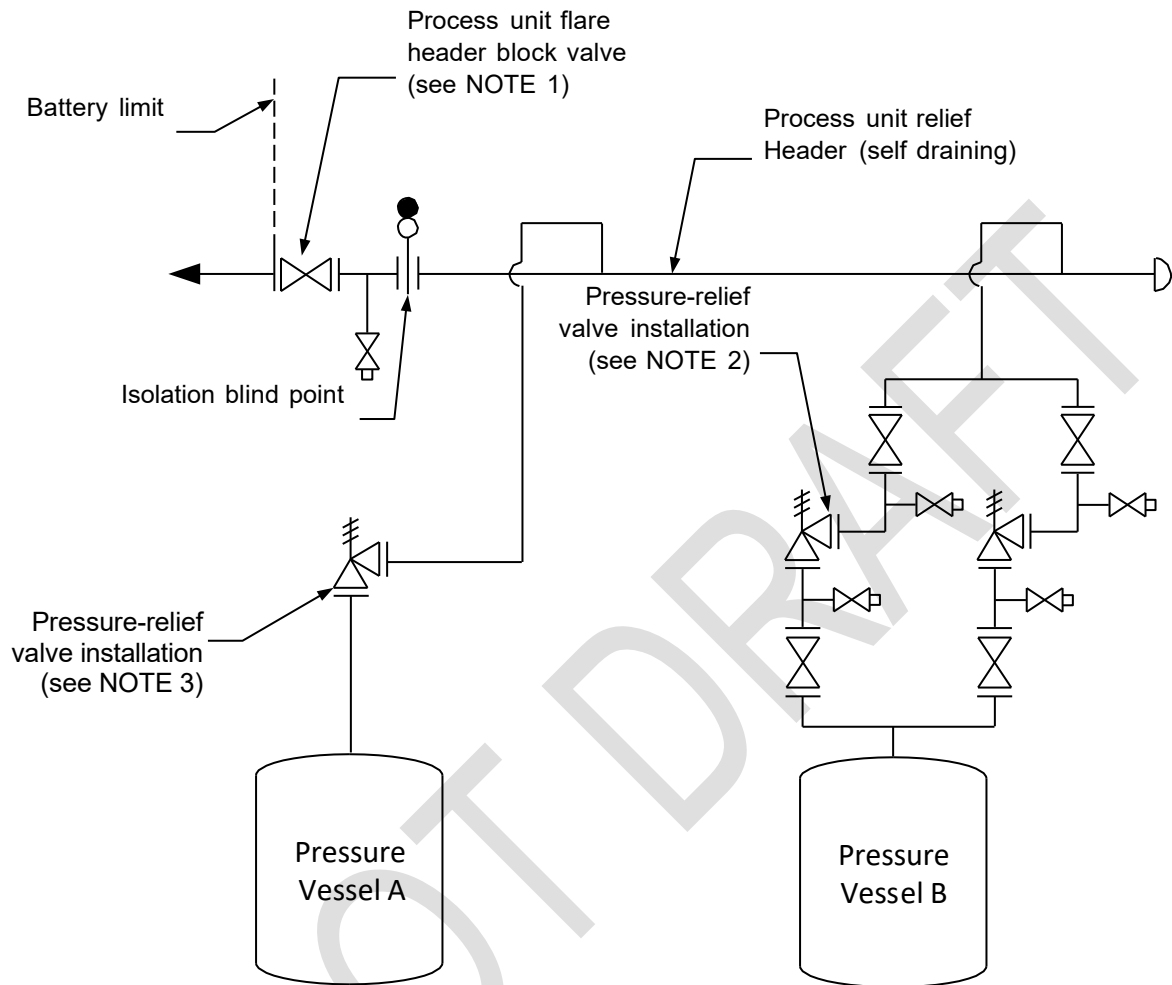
Process unit flare header block valve (see NOTE 1)

Battery limit

Process unit relief Header (self draining)

Pressure-relief valve installation (see NOTE 2)

Isolation blind point

Pressure-relief valve installation (see NOTE 3)

Pressure Vessel A

Pressure Vessel B

T DRAFT